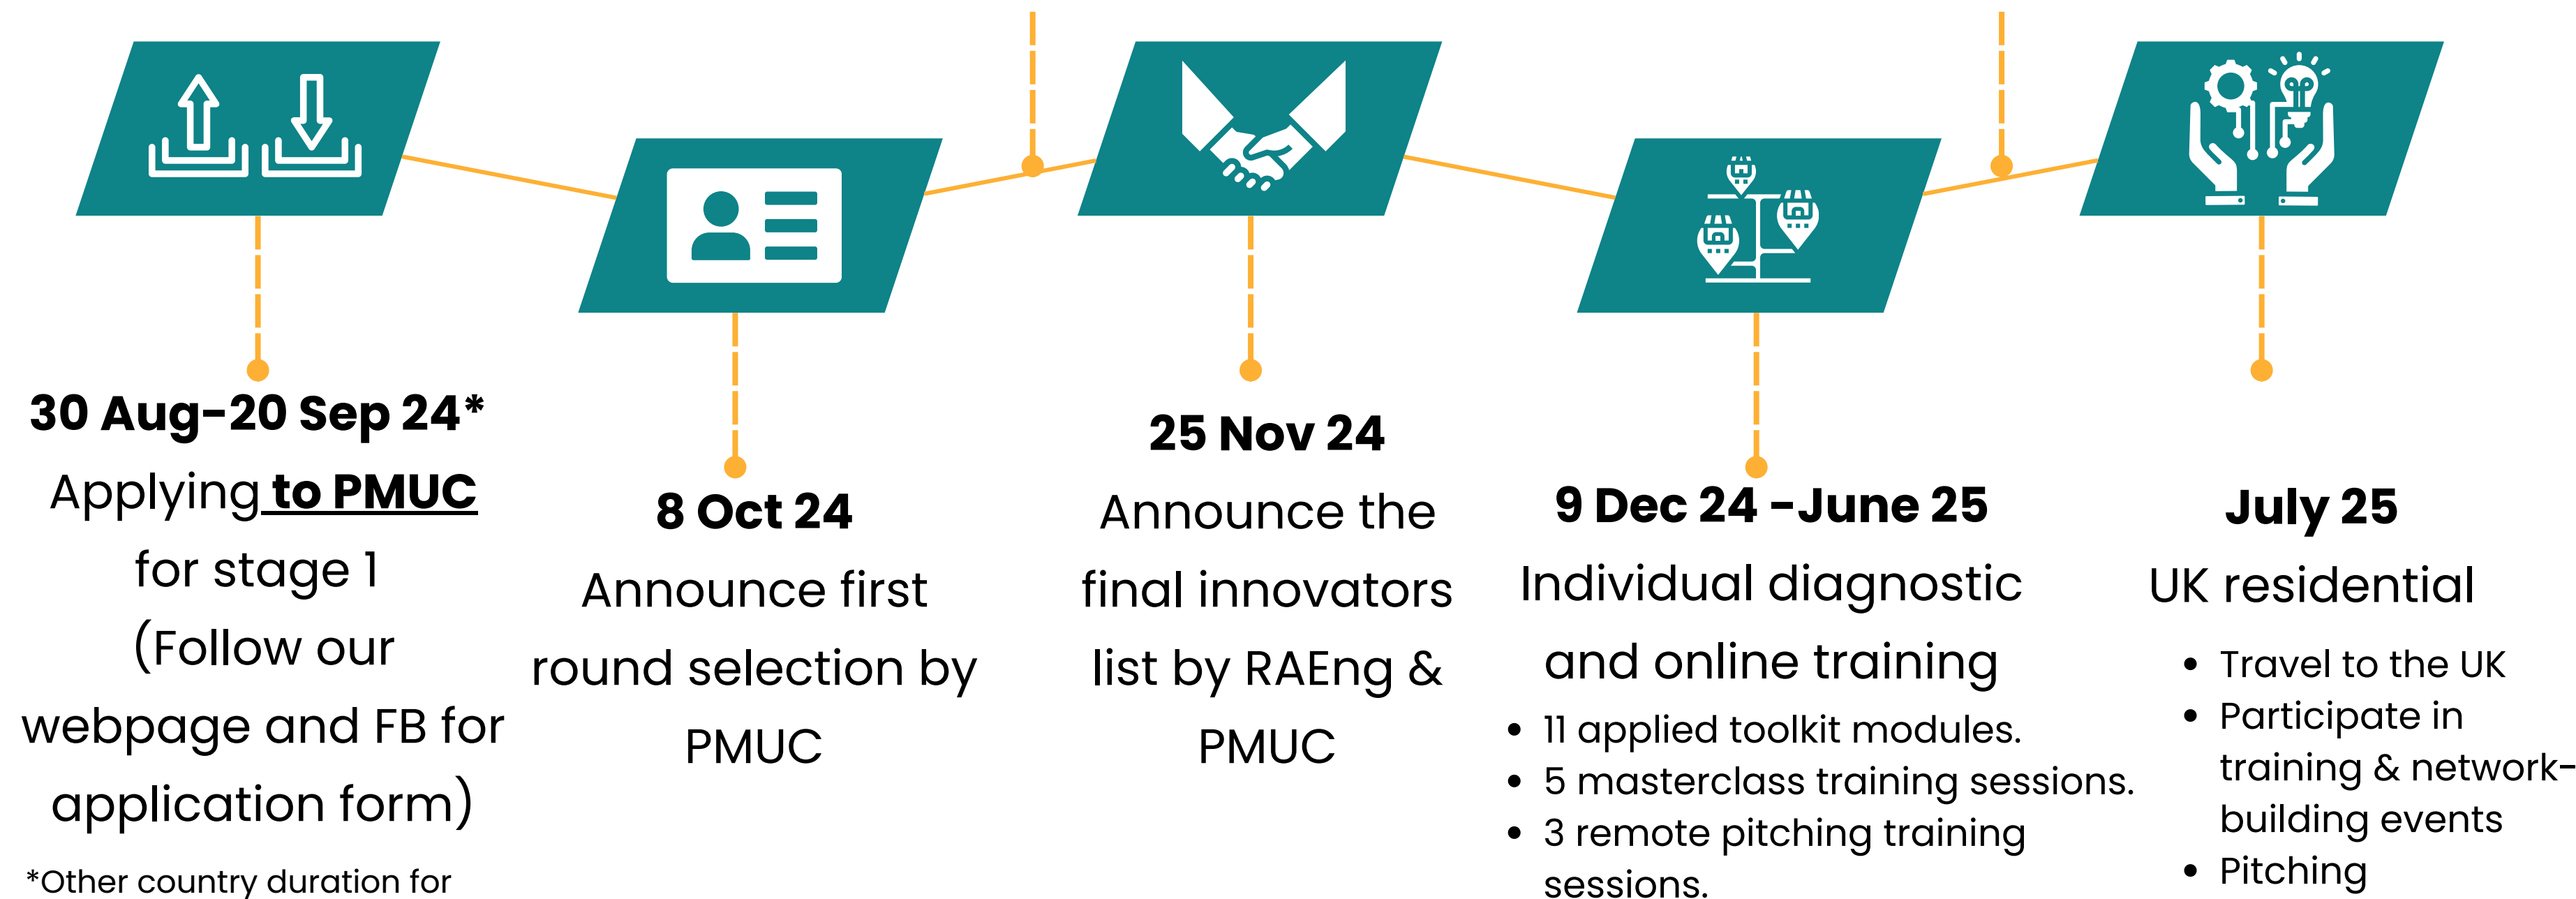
30 Aug-20 Sep 24*
Applying to PMUC for stage 1 (Follow our webpage and FB for application form)

*Other country duration for

8 Oct 24
Announce first round selection by PMUC

25 Nov 24
Announce the final innovators list by RAEng & PMUC

9 Dec 24 -June 25
Individual diagnostic and online training

- 11 applied toolkit modules.
- 5 masterclass training sessions.
- 3 remote pitching training sessions.

July 25
UK residential

- Travel to the UK
- Participate in training & network-building events
- Pitching